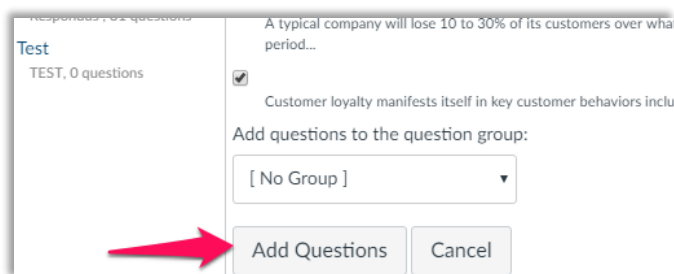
Responses , 81 questions

Test
TEST, 0 questions

A typical company will lose 10 to 30% of its customers over wha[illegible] period...

Customer loyalty manifests itself in key customer behaviors inclu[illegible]

Add questions to the question group:

[ No Group ]

Add Questions Cancel